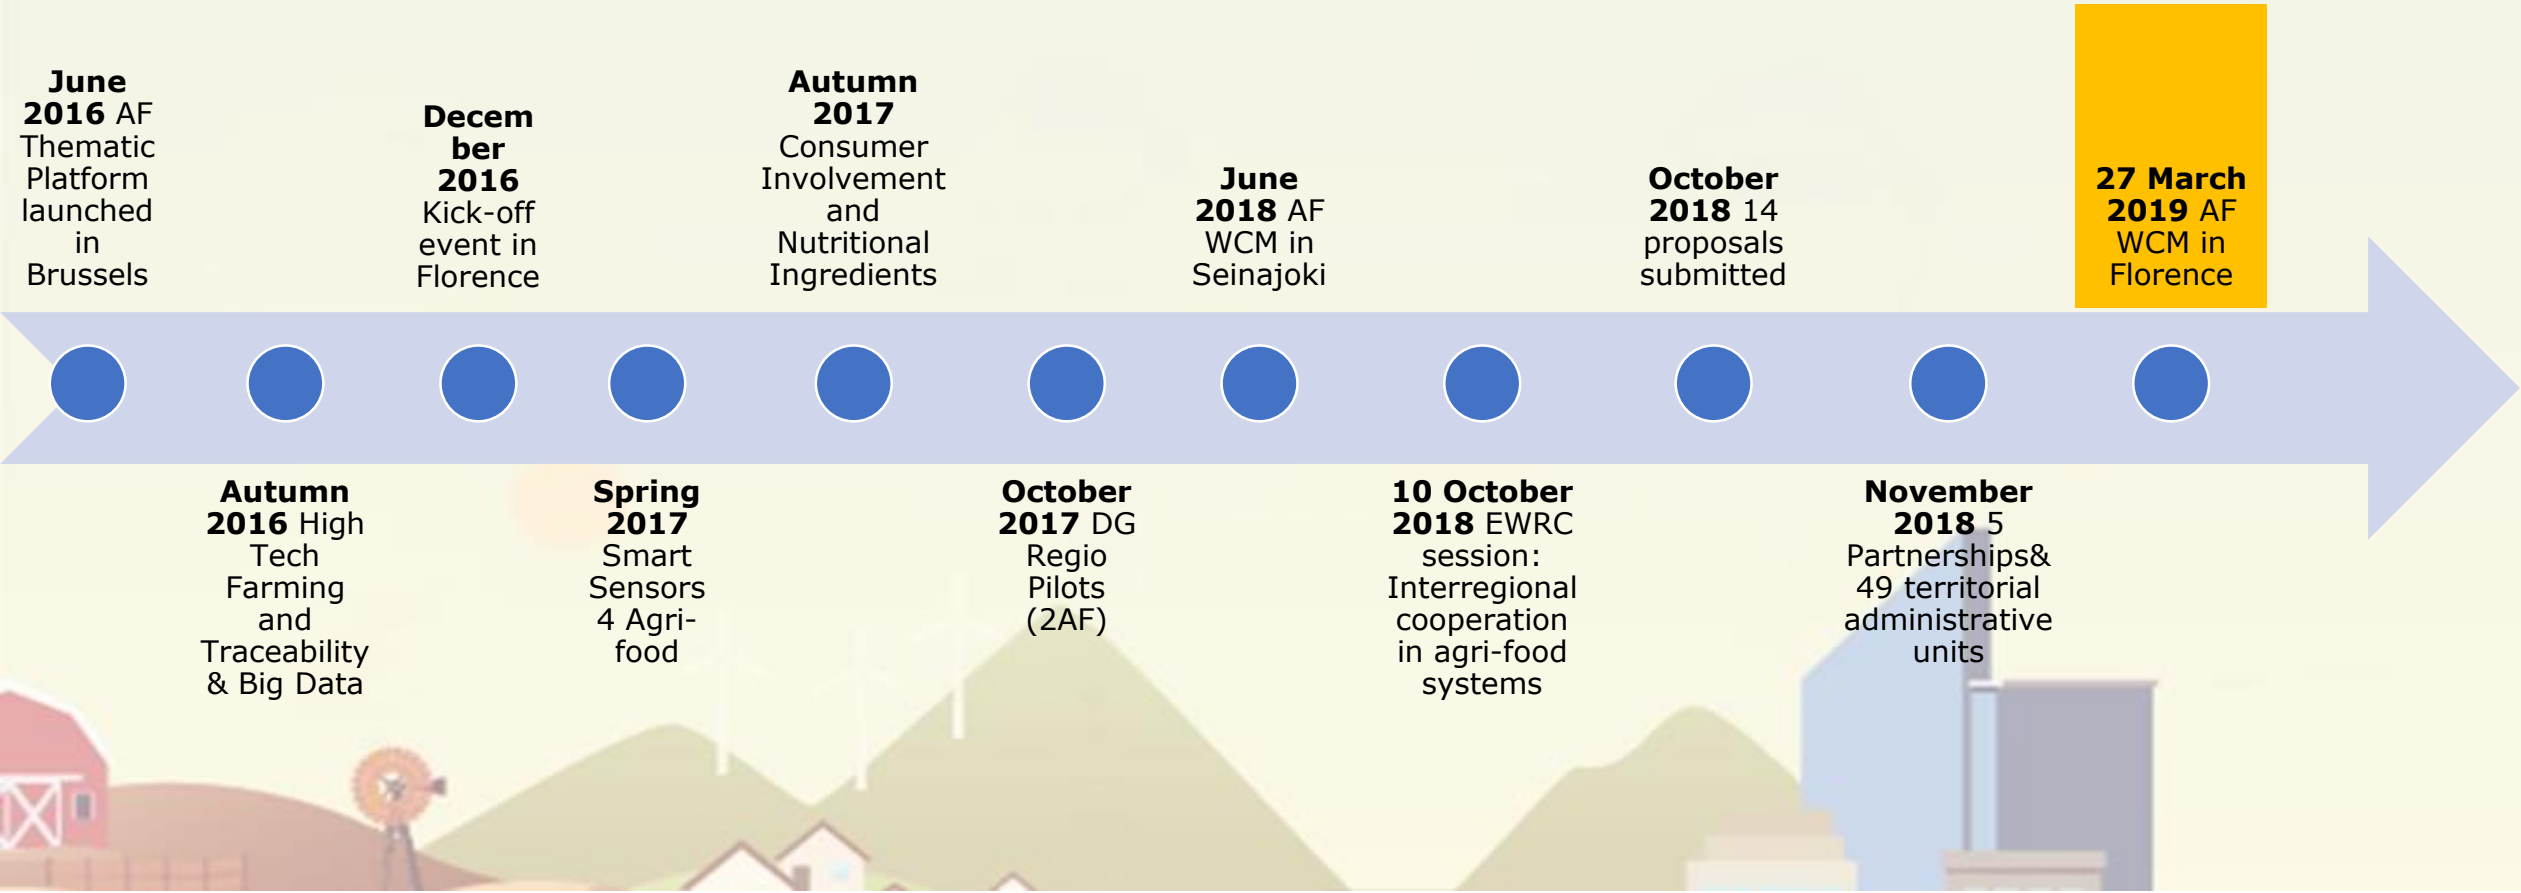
**June 2016** AF Thematic Platform launched in Brussels

**Autumn 2016** High Tech Farming and Traceability & Big Data

**December 2016** Kick-off event in Florence

**Spring 2017** Smart Sensors 4 Agri-food

**Autumn 2017** Consumer Involvement and Nutritional Ingredients

**October 2017** DG Regio Pilots (2AF)

**June 2018** AF WCM in Seinajoki

**10 October 2018** EWRC session: Interregional cooperation in agri-food systems

**October 2018** 14 proposals submitted

**November 2018** 5 Partnerships& 49 territorial administrative units

**27 March 2019** AF WCM in Florence